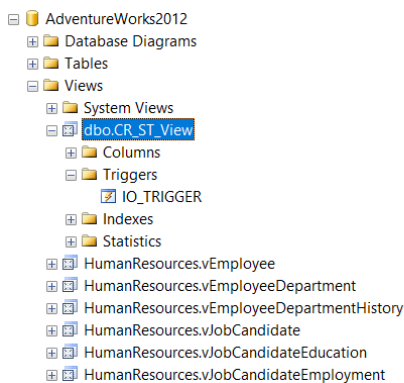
AdventureWorks2012
Database Diagrams
Tables
Views
System Views
dbo.CR_ST_View
Columns
Triggers
IO_TRIGGER
Indexes
Statistics
HumanResources.vEmployee
HumanResources.vEmployeeDepartment
HumanResources.vEmployeeDepartmentHistory
HumanResources.vJobCandidate
HumanResources.vJobCandidateEducation
HumanResources.vJobCandidateEmployment